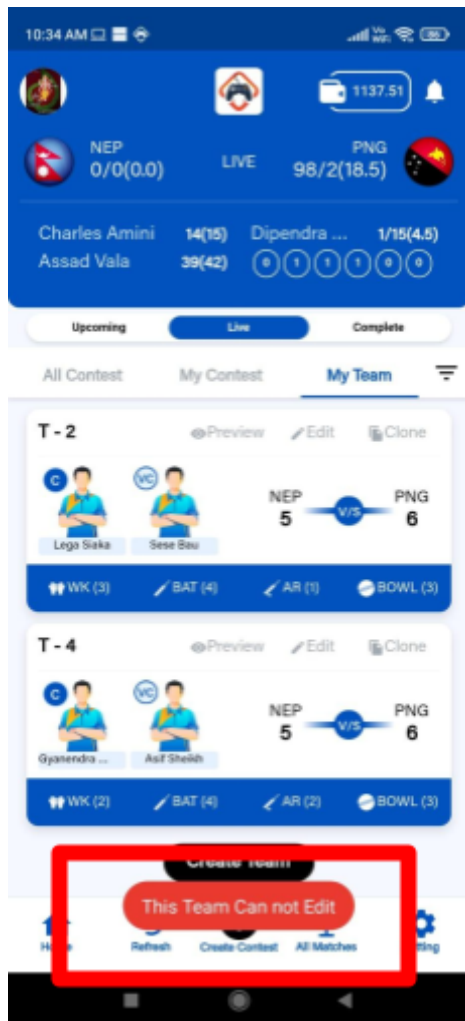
10:34 AM

1137.51

NEP
0/0(0.0)

LIVE

PNG
98/2(18.5)

Charles Amini 14(15)
Assad Vala 39(42)

Dipendra ... 1/15(4.5)
0 1 1 1 0 0

Upcoming
Live
Complete

All Contest
My Contest
My Team

T - 2
Preview
Edit
Clone

C
VC
Lega Siaka
Sese Bau

NEP
5
V/S
PNG
6

WK (3)
BAT (4)
AR (1)
BOWL (3)

T - 4
Preview
Edit
Clone

C
VC
Gyanendra ...
Asif Sheikh

NEP
5
V/S
PNG
6

WK (2)
BAT (4)
AR (2)
BOWL (3)

Create Team

This Team Can not Edit

Home
Refresh
Create Contest
All Matches
Setting